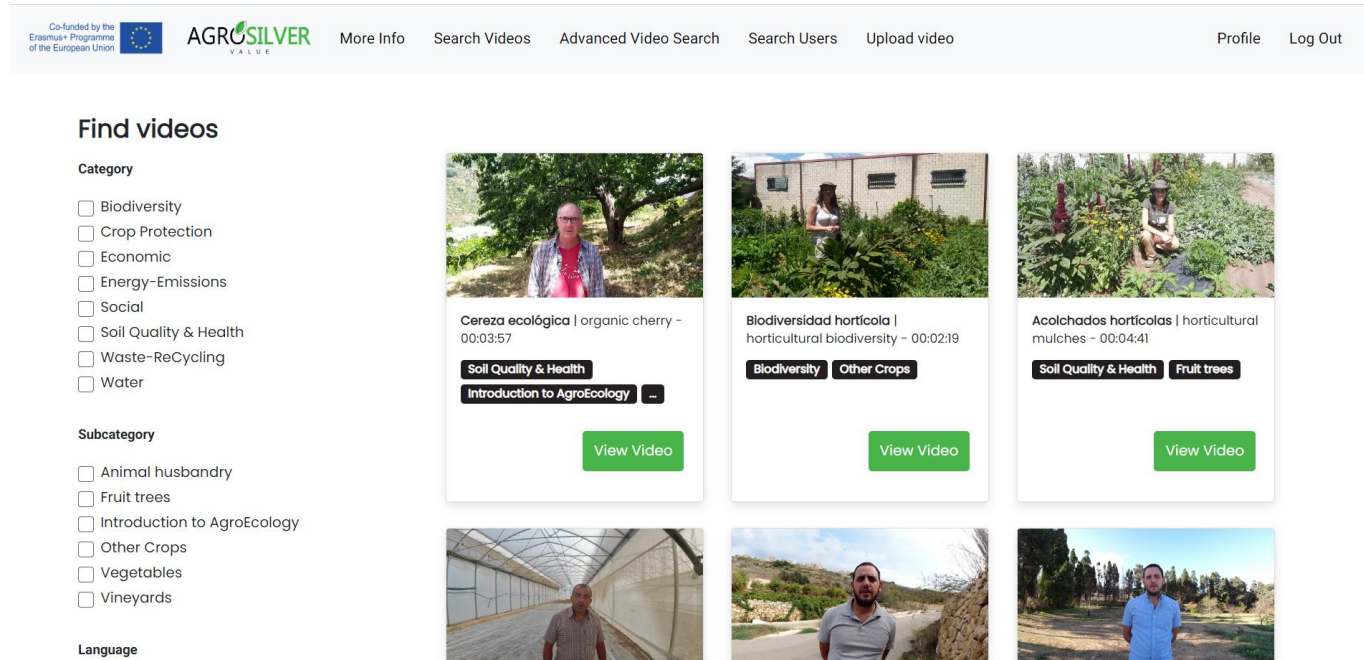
Co-funded by the Erasmus+ Programme of the European Union

AGROSILVER VALUE

More Info Search Videos Advanced Video Search Search Users Upload video

Profile Log Out

Find videos

Category

Biodiversity
Crop Protection
Economic
Energy-Emissions
Social
Soil Quality & Health
Waste-ReCycling
Water

Subcategory

Animal husbandry
Fruit trees
Introduction to AgroEcology
Other Crops
Vegetables
Vineyards

Language

**Cereza ecológica** | organic cherry - 00:03:57

Soil Quality & Health
Introduction to AgroEcology
...

View Video

**Biodiversidad hortícola** | horticultural biodiversity - 00:02:19

Biodiversity
Other Crops

View Video

**Acolchados hortícolas** | horticultural mulches - 00:04:41

Soil Quality & Health
Fruit trees

View Video